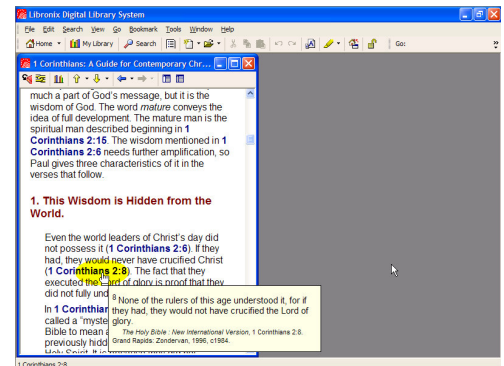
Libronix Digital Library System

File Edit Search View Go Bookmark Tools Window Help

Home My Library Search Go:

1 Corinthians: A Guide for Contemporary Chr...

much a part of God's message, but it is the wisdom of God. The word *mature* conveys the idea of full development. The mature man is the spiritual man described beginning in **1 Corinthians 2:15**. The wisdom mentioned in **1 Corinthians 2:6** needs further amplification, so Paul gives three characteristics of it in the verses that follow.

**1. This Wisdom is Hidden from the World.**

Even the world leaders of Christ's day did not possess it (**1 Corinthians 2:6**). If they had, they would never have crucified Christ (**1 Corinthians 2:8**). The fact that they executed the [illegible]rd of glory is proof that they did not fully und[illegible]

In **1 Corinth**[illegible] called a "myste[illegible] Bible to mean a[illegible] previously hidd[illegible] Holy Spirit. It is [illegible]

$^8$ None of the rulers of this age understood it, for if they had, they would not have crucified the Lord of glory.

*The Holy Bible : New International Version*, 1 Corinthians 2:8. Grand Rapids: Zondervan, 1996, c1984.

1 Corinthians 2:8